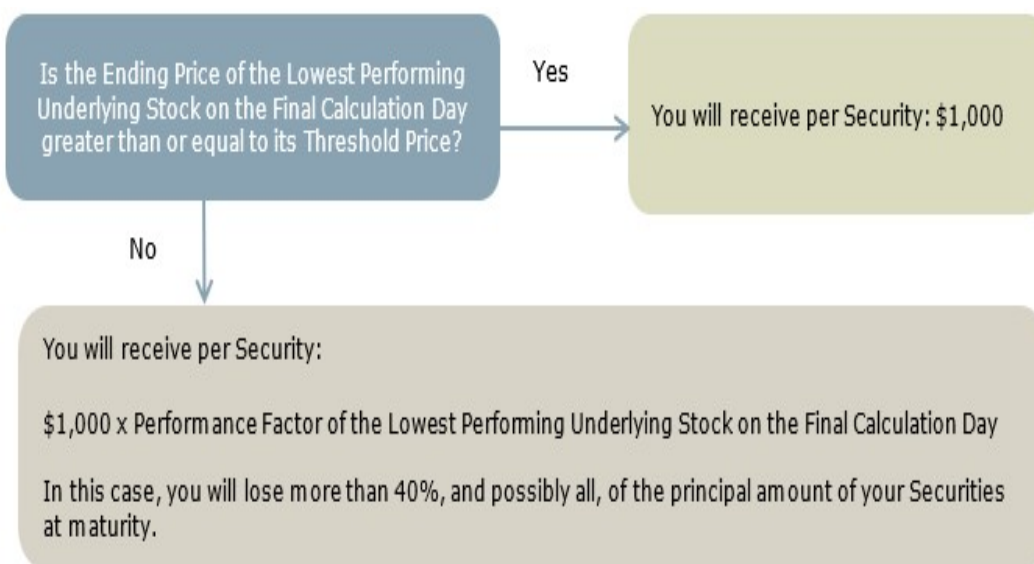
Is the Ending Price of the Lowest Performing Underlying Stock on the Final Calculation Day greater than or equal to its Threshold Price?

Yes

You will receive per Security: \$1,000

No

You will receive per Security:

\$1,000 x Performance Factor of the Lowest Performing Underlying Stock on the Final Calculation Day

In this case, you will lose more than 40%, and possibly all, of the principal amount of your Securities at maturity.